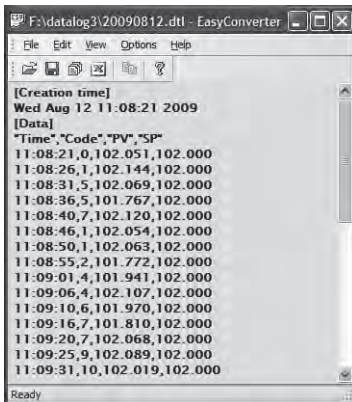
F:\datalog3\20090812.dtl - EasyConverter

File Edit View Options Help

[Creation time]
Wed Aug 12 11:08:21 2009
[Data]
"Time","Code","PV","SP"
11:08:21,0,102.051,102.000
11:08:26,1,102.144,102.000
11:08:31,5,102.069,102.000
11:08:36,5,101.767,102.000
11:08:40,7,102.120,102.000
11:08:46,1,102.054,102.000
11:08:50,1,102.063,102.000
11:08:55,2,101.772,102.000
11:09:01,4,101.941,102.000
11:09:06,4,102.107,102.000
11:09:10,6,101.970,102.000
11:09:16,7,101.810,102.000
11:09:20,7,102.068,102.000
11:09:25,9,102.089,102.000
11:09:31,10,102.019,102.000

Ready